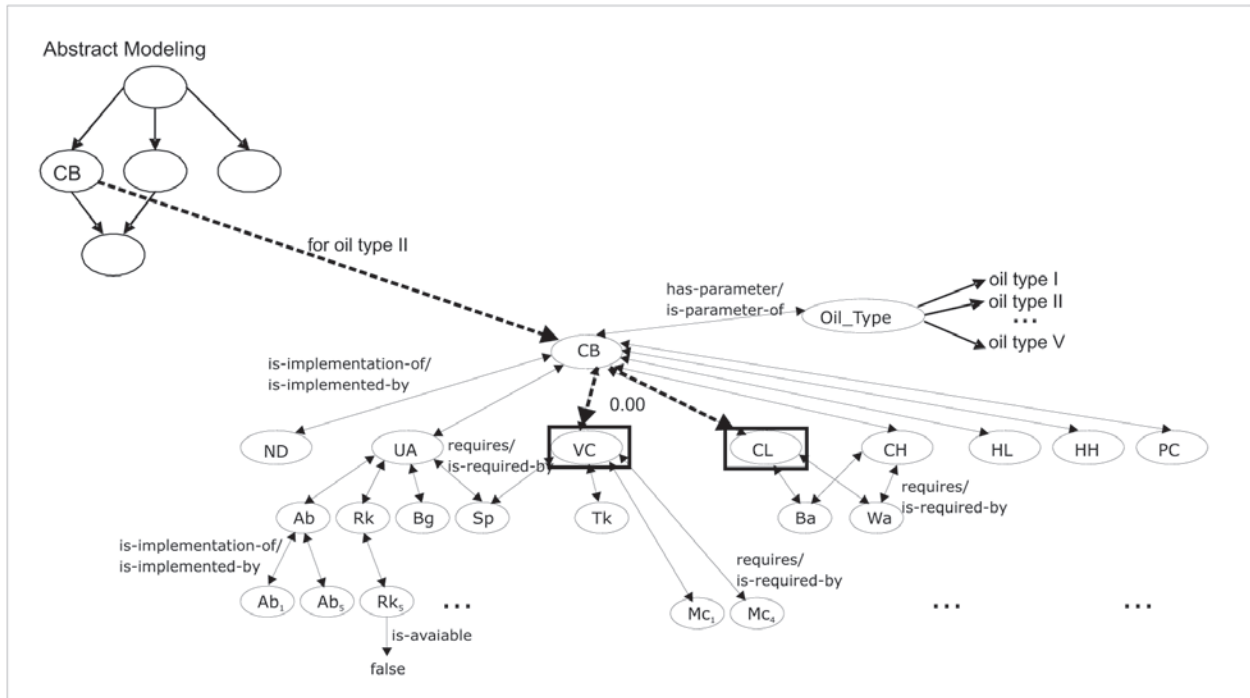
Abstract Modeling

CB

for oil type II

has-parameter/
is-parameter-of

Oil_Type

oil type I
oil type II
...
oil type V

CB

is-implementation-of/
is-implemented-by

0.00

ND

UA

requires/
is-required-by

VC

CL

CH

HL

HH

PC

requires/
is-required-by

Ab

Rk

Bg

Sp

Tk

Ba

Wa

is-implementation-of/
is-implemented-by

requires/
is-required-by

$Ab_1$

$Ab_5$

$Rk_5$

...

$Mc_1$

$Mc_4$

...

...

is-avaiable

false